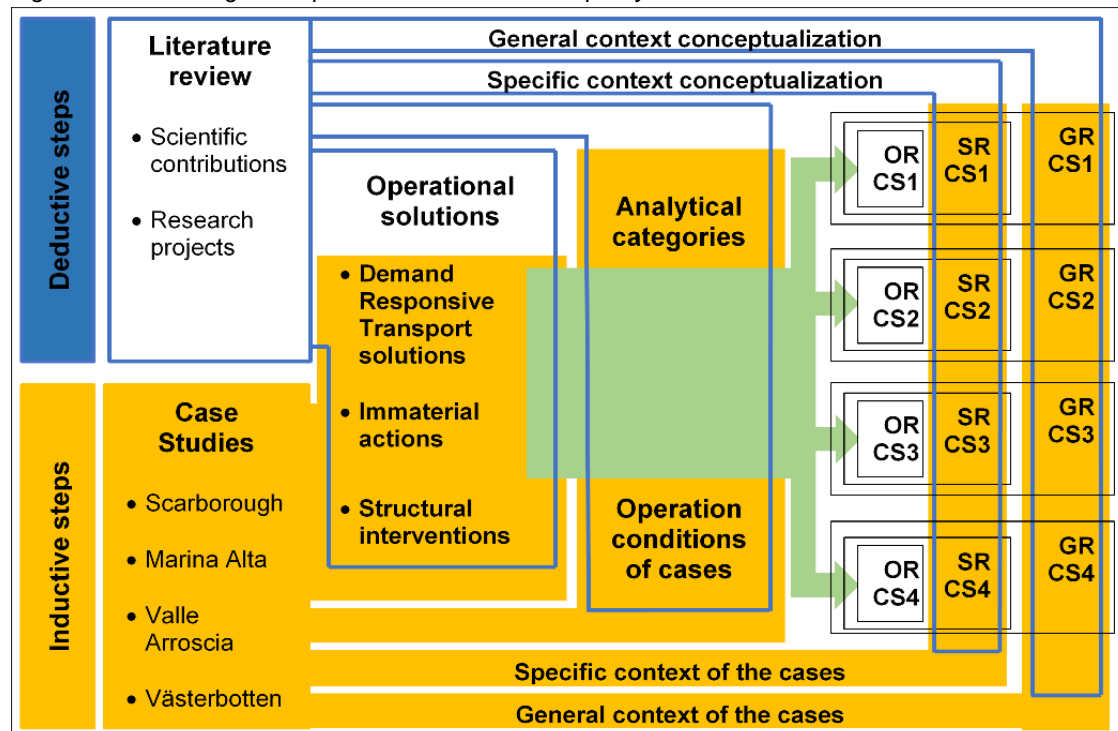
Deductive steps

Literature review

• Scientific contributions

• Research projects

General context conceptualization

Specific context conceptualization

Operational solutions

• Demand Responsive Transport solutions

• Immaterial actions

• Structural interventions

Analytical categories

Operation conditions of cases

OR CS1

SR CS1

GR CS1

OR CS2

SR CS2

GR CS2

OR CS3

SR CS3

GR CS3

OR CS4

SR CS4

GR CS4

Inductive steps

Case Studies

• Scarborough

• Marina Alta

• Valle Arroscia

• Västerbotten

Specific context of the cases

General context of the cases